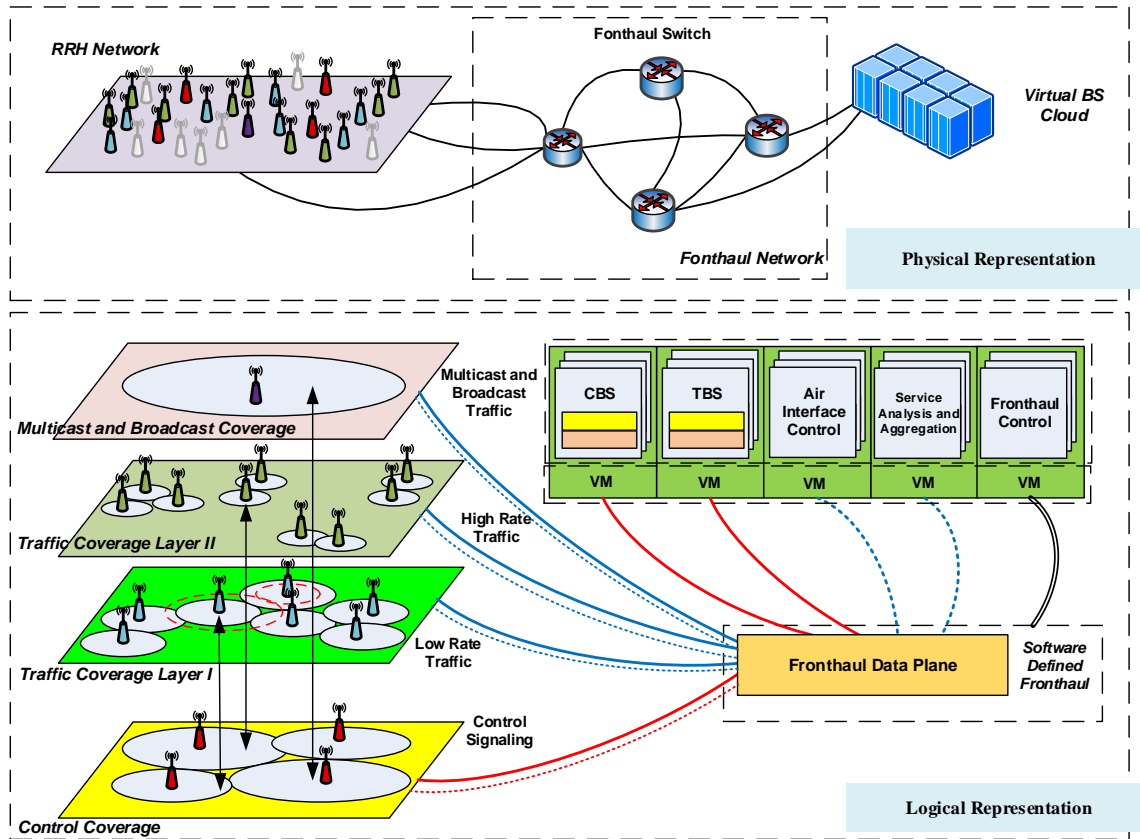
RRH Network

Fonthaul Switch

Virtual BS Cloud

Fonthaul Network

Physical Representation

Multicast and Broadcast Traffic

Multicast and Broadcast Coverage

CBS

TBS

Air Interface Control

Service Analysis and Aggregation

Fronthaul Control

VM

VM

VM

VM

VM

High Rate Traffic

Traffic Coverage Layer II

Low Rate Traffic

Traffic Coverage Layer I

Fronthaul Data Plane

Software Defined Fronthaul

Control Signaling

Control Coverage

Logical Representation